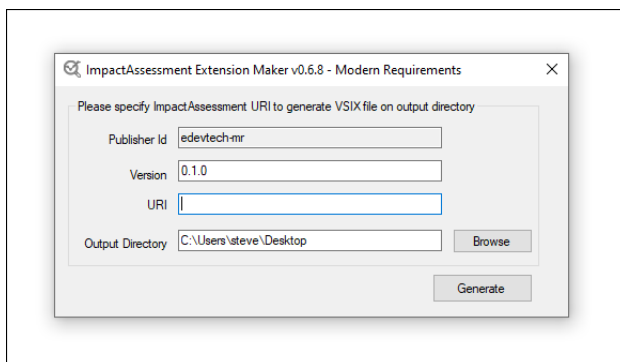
ImpactAssessment Extension Maker v0.6.8 - Modern Requirements

×

Please specify ImpactAssessment URI to generate VSIX file on output directory

Publisher Id edevtech-mr

Version 0.1.0

URI

Output Directory C:\Users\steve\Desktop

Browse

Generate